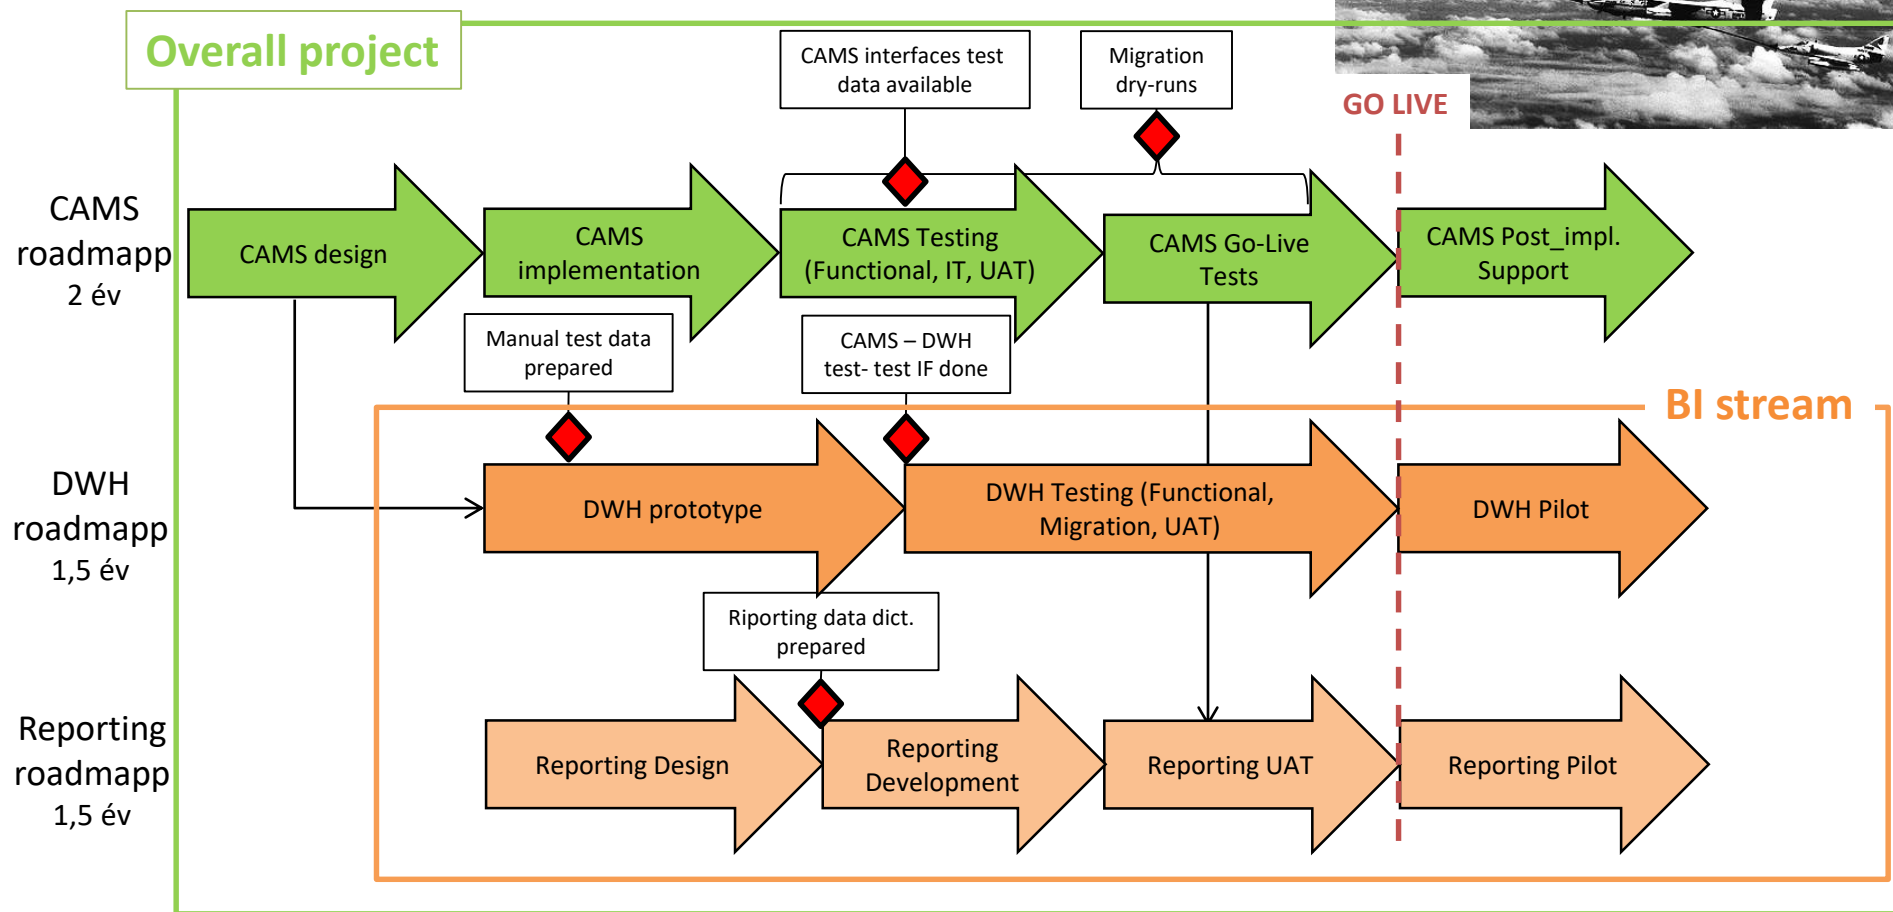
Overall project

CAMS interfaces test data available

Migration dry-runs

GO LIVE

CAMS roadmapp 2 év

CAMS design

CAMS implementation

CAMS Testing (Functional, IT, UAT)

CAMS Go-Live Tests

CAMS Post_impl. Support

Manual test data prepared

CAMS – DWH test- test IF done

BI stream

DWH roadmapp 1,5 év

DWH prototype

DWH Testing (Functional, Migration, UAT)

DWH Pilot

Riporting data dict. prepared

Reporting roadmapp 1,5 év

Reporting Design

Reporting Development

Reporting UAT

Reporting Pilot